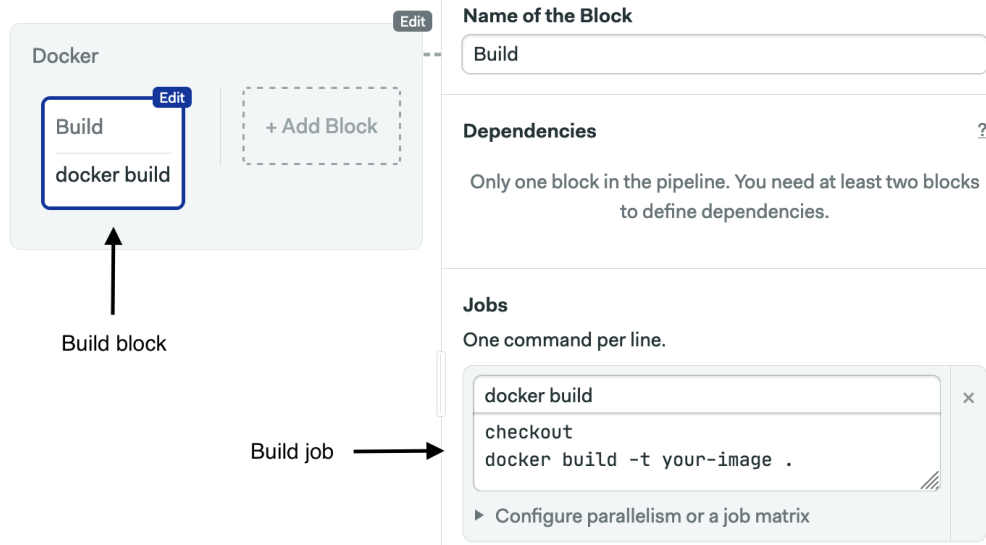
Edit

Docker

Edit

Build

docker build

+ Add Block

Build block

Name of the Block

Build

Dependencies

?

Only one block in the pipeline. You need at least two blocks to define dependencies.

Jobs

One command per line.

docker build

×

Build job

checkout
docker build -t your-image .

▸ Configure parallelism or a job matrix